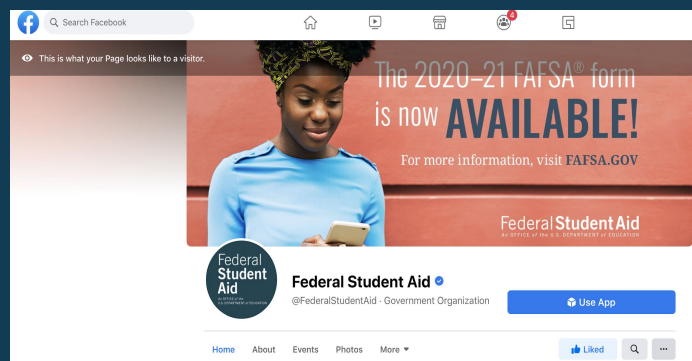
Search Facebook

4

This is what your Page looks like to a visitor.

The 2020–21 FAFSA® form is now AVAILABLE!

For more information, visit FAFSA.GOV

Federal Student Aid
An OFFICE of the U.S. DEPARTMENT of EDUCATION

Federal Student Aid
An OFFICE of the U.S. DEPARTMENT of EDUCATION

Federal Student Aid

@FederalStudentAid · Government Organization

Use App

Home About Events Photos More

Liked

...